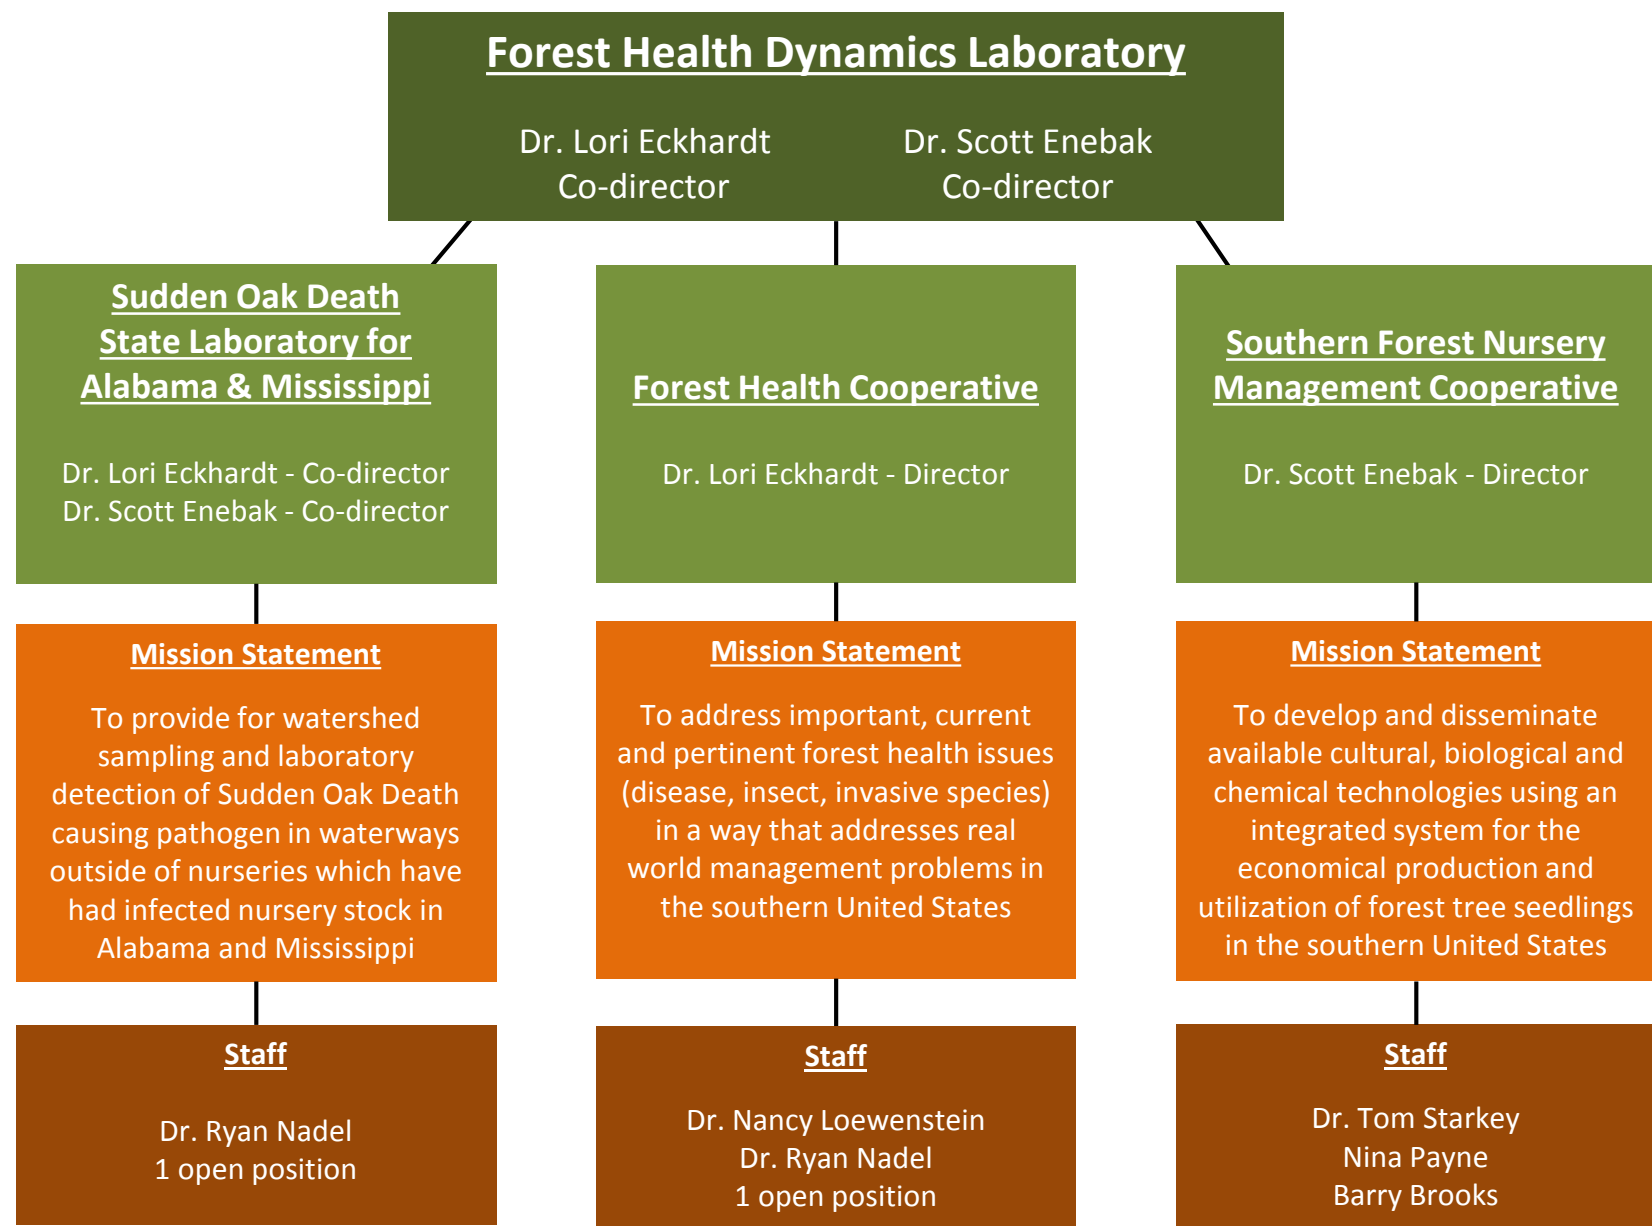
Forest Health Dynamics Laboratory

Dr. Lori Eckhardt
Co-director

Dr. Scott Enebak
Co-director

Sudden Oak Death State Laboratory for Alabama & Mississippi

Dr. Lori Eckhardt - Co-director
Dr. Scott Enebak - Co-director

Mission Statement

To provide for watershed sampling and laboratory detection of Sudden Oak Death causing pathogen in waterways outside of nurseries which have had infected nursery stock in Alabama and Mississippi

Staff

Dr. Ryan Nadel
1 open position

Forest Health Cooperative

Dr. Lori Eckhardt - Director

Mission Statement

To address important, current and pertinent forest health issues (disease, insect, invasive species) in a way that addresses real world management problems in the southern United States

Staff

Dr. Nancy Loewenstein
Dr. Ryan Nadel
1 open position

Southern Forest Nursery Management Cooperative

Dr. Scott Enebak - Director

Mission Statement

To develop and disseminate available cultural, biological and chemical technologies using an integrated system for the economical production and utilization of forest tree seedlings in the southern United States

Staff

Dr. Tom Starkey
Nina Payne
Barry Brooks